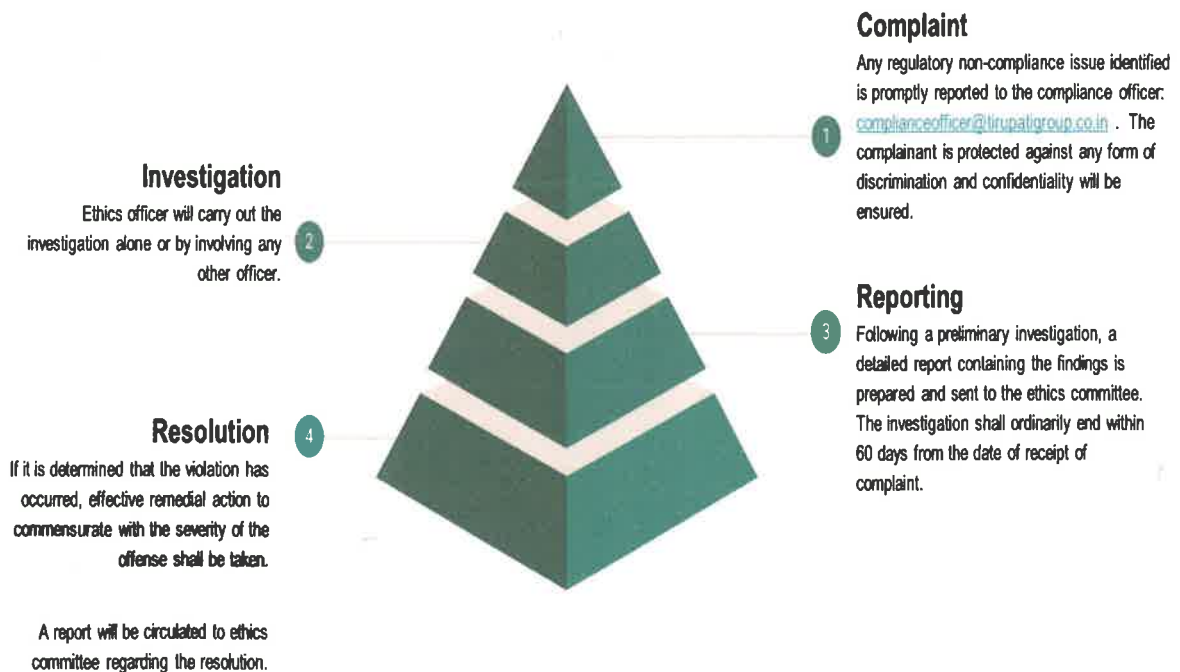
Complaint
Any regulatory non-compliance issue identified is promptly reported to the compliance officer: complianceofficer@tirupatigroup.co.in . The complainant is protected against any form of discrimination and confidentiality will be ensured.

1

Investigation
Ethics officer will carry out the investigation alone or by involving any other officer.

2

Reporting
Following a preliminary investigation, a detailed report containing the findings is prepared and sent to the ethics committee. The investigation shall ordinarily end within 60 days from the date of receipt of complaint.

3

Resolution
If it is determined that the violation has occurred, effective remedial action to commensurate with the severity of the offense shall be taken.

A report will be circulated to ethics committee regarding the resolution.

4